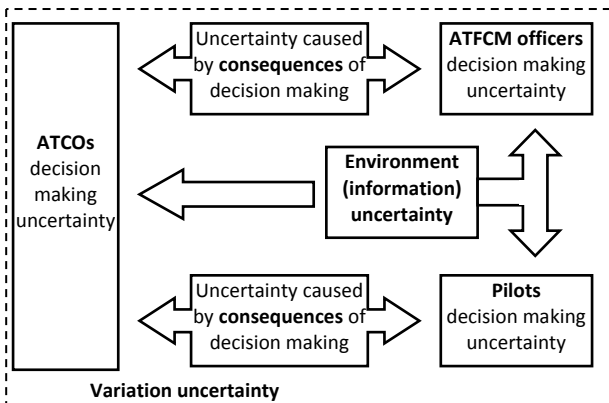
ATCOs decision making uncertainty

Uncertainty caused by consequences of decision making

ATFCM officers decision making uncertainty

Environment (information) uncertainty

Uncertainty caused by consequences of decision making

Pilots decision making uncertainty

Variation uncertainty